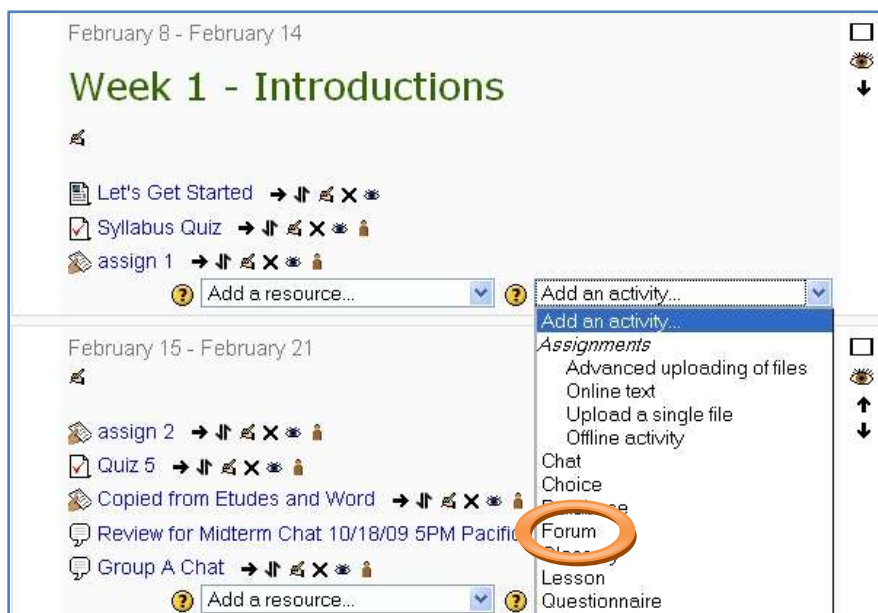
February 8 - February 14

Week 1 - Introductions

Let's Get Started

Syllabus Quiz

assign 1

Add a resource...

Add an activity...

Add an activity...

Assignments

Advanced uploading of files

Online text

Upload a single file

Offline activity

Chat

Choice

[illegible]

Forum

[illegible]

Lesson

Questionnaire

February 15 - February 21

assign 2

Quiz 5

Copied from Etudes and Word

Review for Midterm Chat 10/18/09 5PM Pacifi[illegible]

Group A Chat

Add a resource...